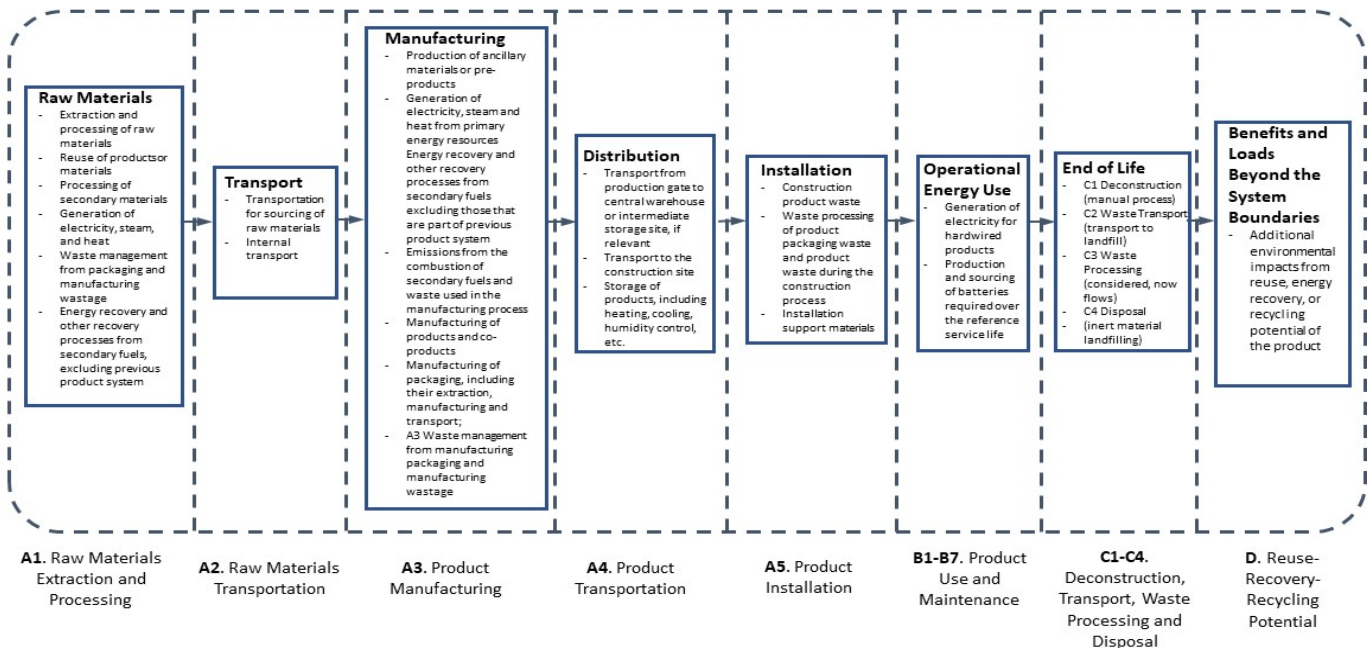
Raw Materials
- Extraction and processing of raw materials
- Reuse of productsor materials
- Processing of secondary materials
- Generation of electricity, steam, and heat
- Waste management from packaging and manufacturing wastage
- Energy recovery and other recovery processes from secondary fuels, excluding previous product system

Transport
- Transportation for sourcing of raw materials
- Internal transport

Manufacturing
- Production of ancillary materials or pre-products
- Generation of electricity, steam and heat from primary energy resources Energy recovery and other recovery processes from secondary fuels excluding those that are part of previous product system
- Emissions from the combustion of secondary fuels and waste used in the manufacturing process
- Manufacturing of products and co-products
- Manufacturing of packaging, including their extraction, manufacturing and transport;
- A3 Waste management from manufacturing packaging and manufacturing wastage

Distribution
- Transport from production gate to central warehouse or intermediate storage site, if relevant
- Transport to the construction site
- Storage of products, including heating, cooling, humidity control, etc.

Installation
- Construction product waste
- Waste processing of product packaging waste and product waste during the construction process
- Installation support materials

Operational Energy Use
- Generation of electricity for hardwired products
- Production and sourcing of batteries required over the reference service life

End of Life
- C1 Deconstruction (manual process)
- C2 Waste Transport (transport to landfill)
- C3 Waste Processing (considered, now flows)
- C4 Disposal
- (inert material landfilling)

Benefits and Loads Beyond the System Boundaries
- Additional environmental impacts from reuse, energy recovery, or recycling potential of the product

A1. Raw Materials Extraction and Processing

A2. Raw Materials Transportation

A3. Product Manufacturing

A4. Product Transportation

A5. Product Installation

B1-B7. Product Use and Maintenance

C1-C4. Deconstruction, Transport, Waste Processing and Disposal

D. Reuse-Recovery-Recycling Potential